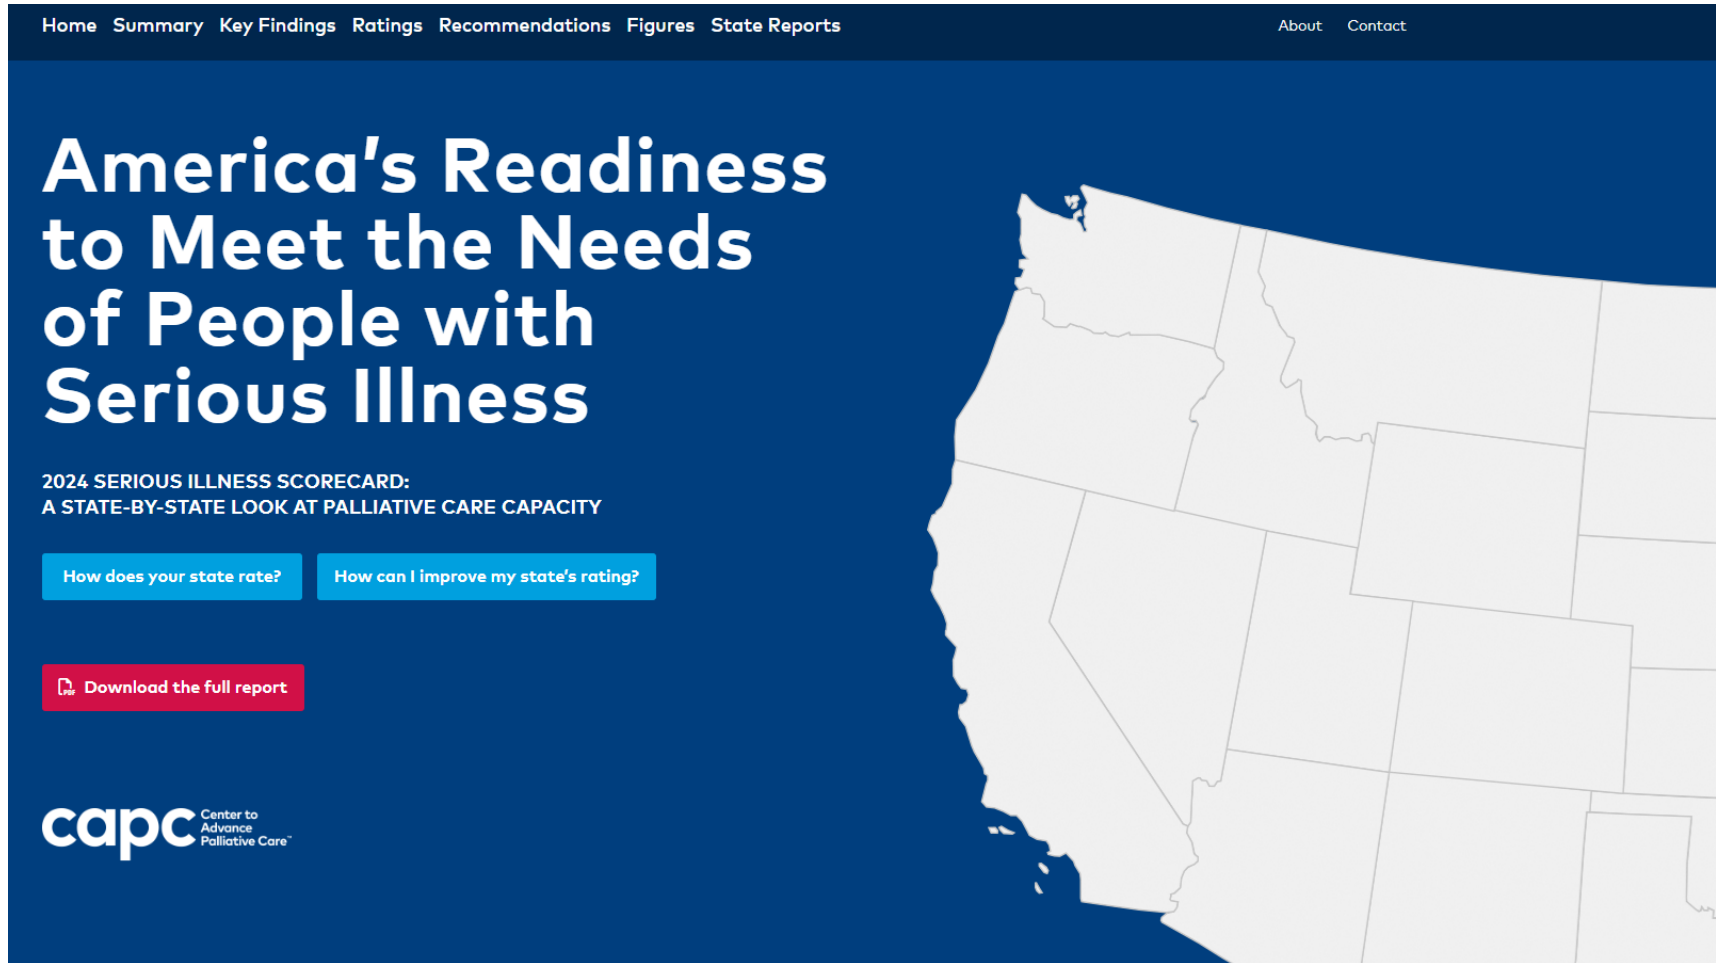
Home Summary Key Findings Ratings Recommendations Figures State Reports About Contact

America's Readiness to Meet the Needs of People with Serious Illness

2024 SERIOUS ILLNESS SCORECARD:
A STATE-BY-STATE LOOK AT PALLIATIVE CARE CAPACITY

How does your state rate? How can I improve my state's rating?

Download the full report

capc Center to Advance Palliative Care™